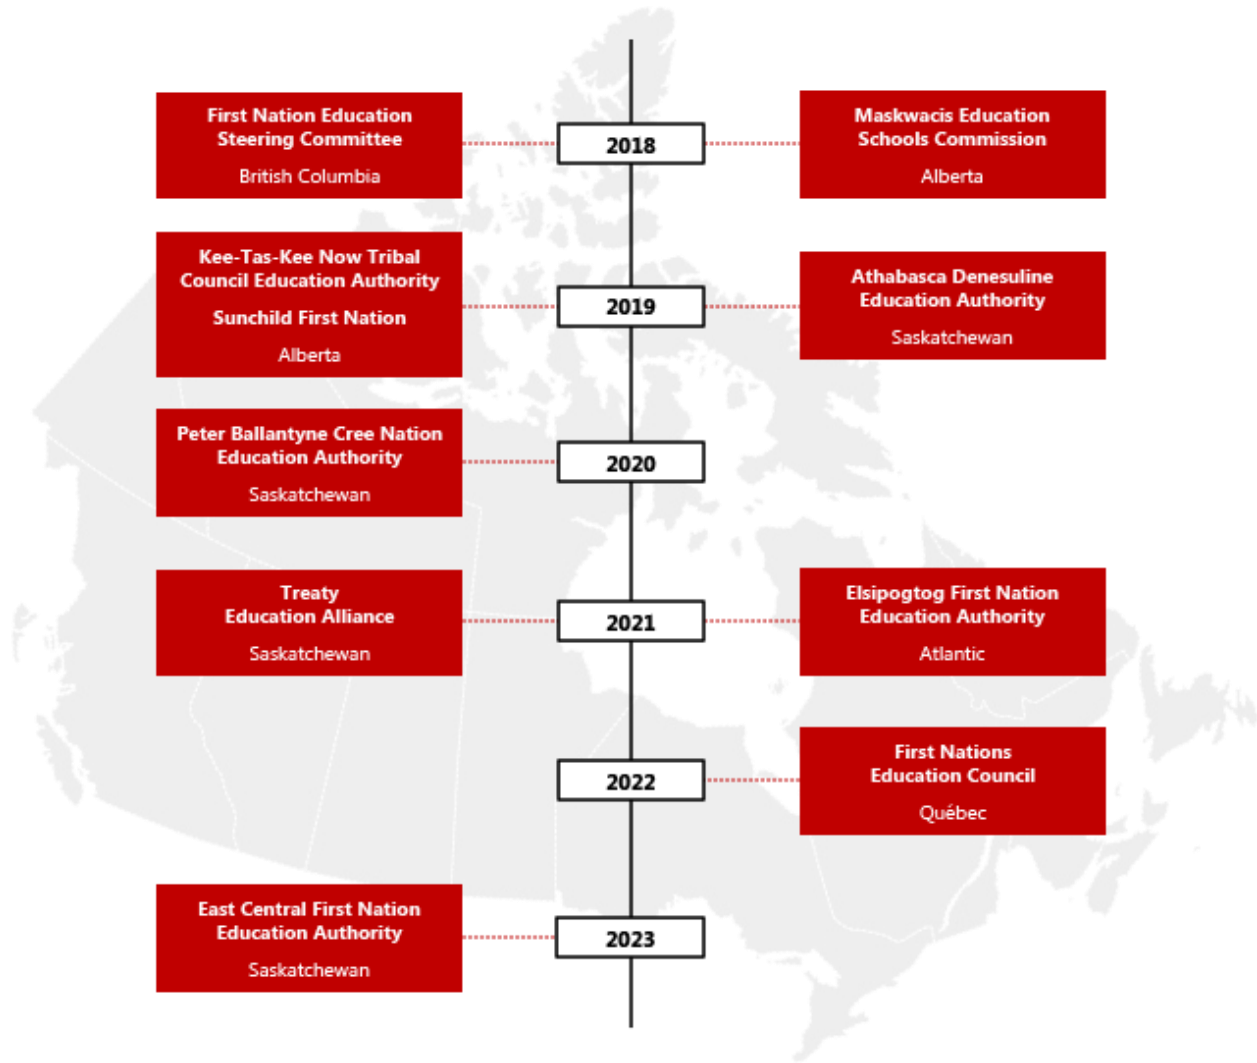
First Nation Education Steering Committee

British Columbia

2018

Maskwacis Education Schools Commission

Alberta

Kee-Tas-Kee Now Tribal Council Education Authority

Sunchild First Nation

Alberta

2019

Athabasca Denesuline Education Authority

Saskatchewan

Peter Ballantyne Cree Nation Education Authority

Saskatchewan

2020

Treaty Education Alliance

Saskatchewan

2021

Elsipogtog First Nation Education Authority

Atlantic

2022

First Nations Education Council

Québec

East Central First Nation Education Authority

Saskatchewan

2023